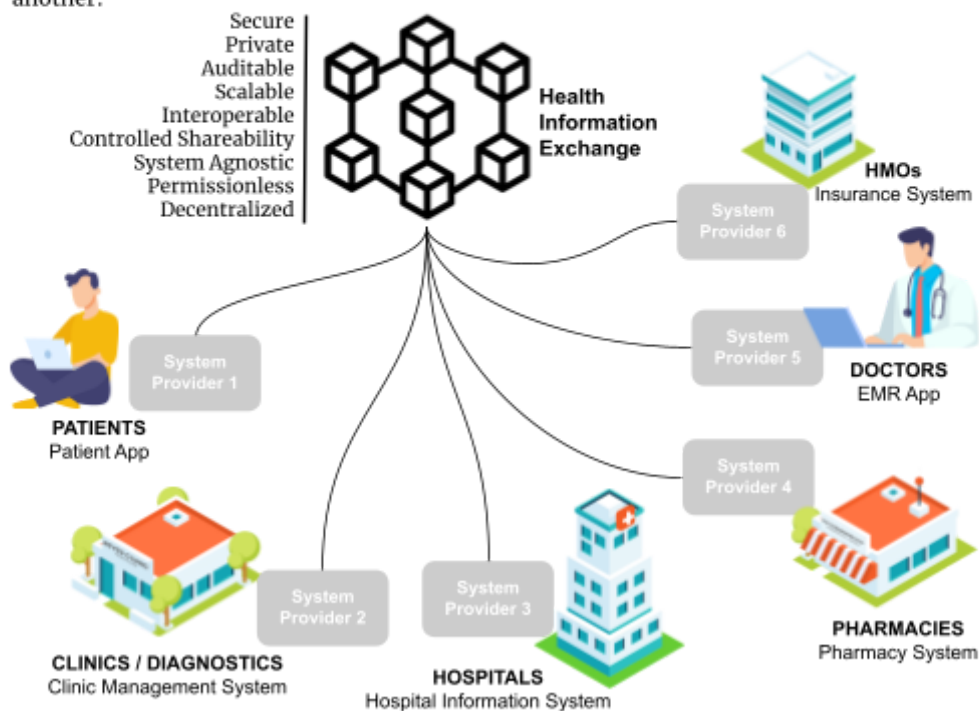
another.

Secure
Private
Auditable
Scalable
Interoperable
Controlled Shareability
System Agnostic
Permissionless
Decentralized

Health Information Exchange

HMOs
Insurance System

System Provider 6

System Provider 5

DOCTORS
EMR App

System Provider 1

PATIENTS
Patient App

System Provider 4

System Provider 2

System Provider 3

CLINICS / DIAGNOSTICS
Clinic Management System

HOSPITALS
Hospital Information System

PHARMACIES
Pharmacy System